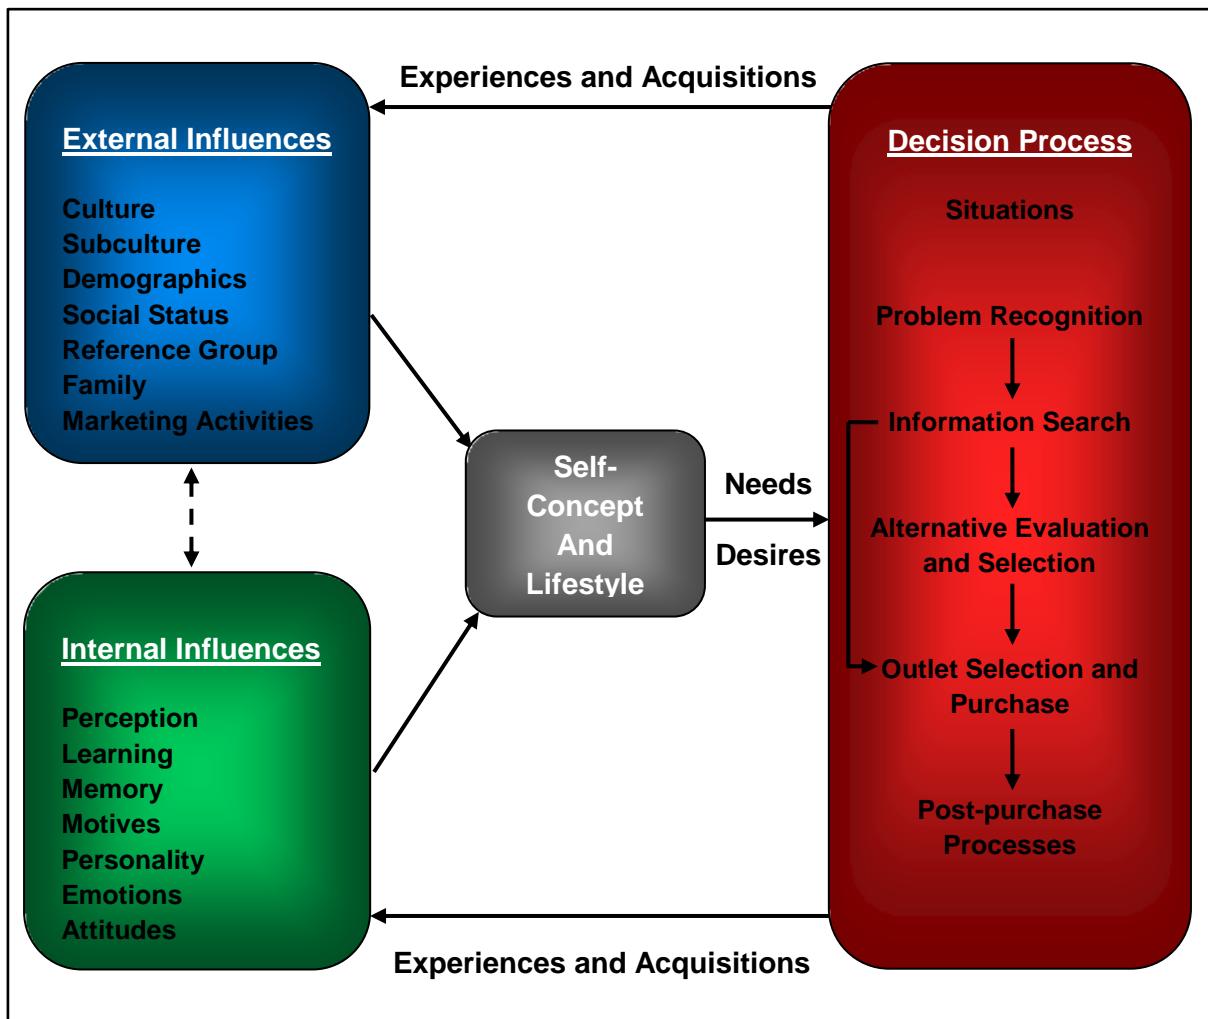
Experiences and Acquisitions

External Influences

Culture
Subculture
Demographics
Social Status
Reference Group
Family
Marketing Activities

Self-Concept And Lifestyle

Needs

Desires

Decision Process

Situations

Problem Recognition

Information Search

Alternative Evaluation and Selection

Outlet Selection and Purchase

Post-purchase Processes

Internal Influences

Perception
Learning
Memory
Motives
Personality
Emotions
Attitudes

Experiences and Acquisitions